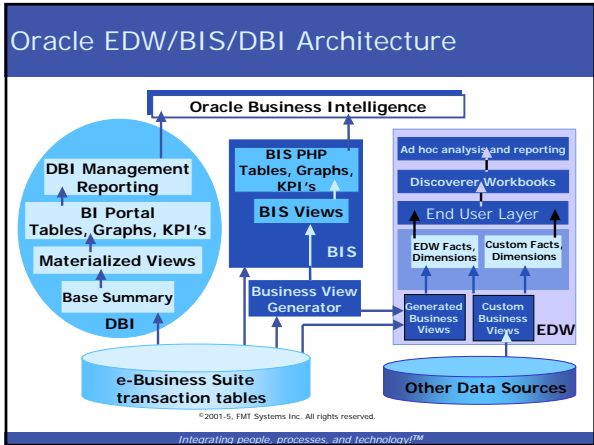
Oracle EDW/BIS/DBI Architecture

Oracle Business Intelligence

DBI Management Reporting

BI Portal Tables, Graphs, KPI's

Materialized Views

Base Summary

DBI

BIS PHP Tables, Graphs, KPI's

BIS Views

BIS

Business View Generator

Ad hoc analysis and reporting

Discoverer Workbooks

End User Layer

EDW Facts, Dimensions

Custom Facts, Dimensions

Generated Business Views

Custom Business Views

EDW

e-Business Suite transaction tables

Other Data Sources

©2001-5, FMT Systems Inc. All rights reserved.

Integrating people, processes, and technology!™